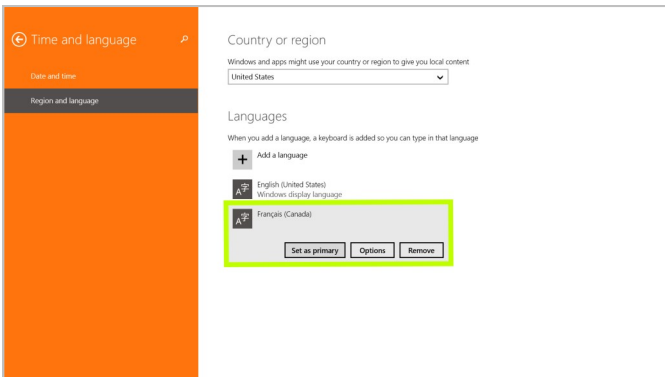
Time and language

Date and time

Region and language

Country or region

Windows and apps might use your country or region to give you local content

United States

Languages

When you add a language, a keyboard is added so you can type in that language

Add a language

English (United States)
Windows display language

Français (Canada)

Set as primary

Options

Remove